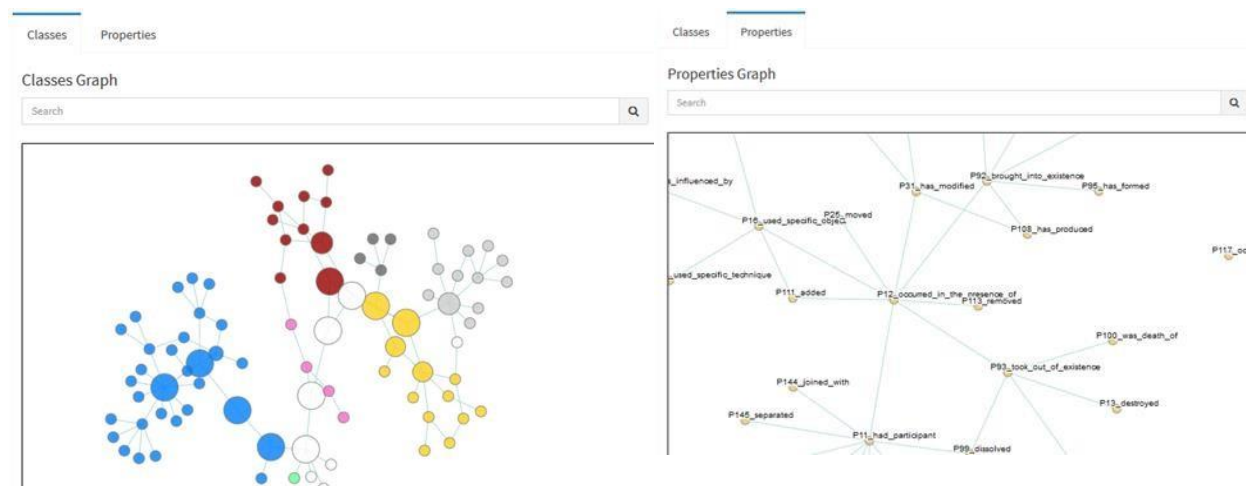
Classes Properties

Classes Graph

Search

Classes Properties

Properties Graph

Search

s_influenced_by

P31_has_modified

P92_brought_into_existence

P95_has_formed

P16_used_specific_object

P25_moved

P108_has_produced

P117_oc

used_specific_technique

P111_added

P12_occurred_in_the_presence_of

P113_removed

P100_was_death_of

P93_took_out_of_existence

P144_joined_with

P13_destroyed

P145_separated

P11_had_participant

P99_dissolved